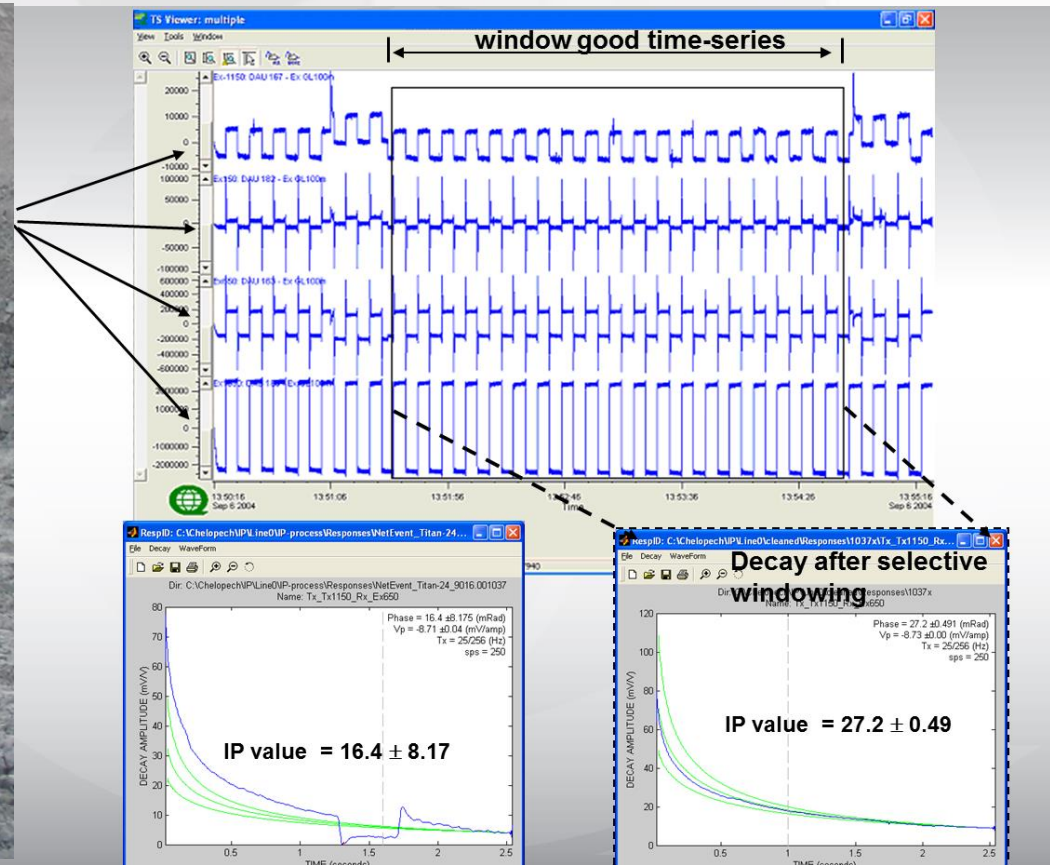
TS Viewer: multiple

View Tools Window

window good time-series

Ex-1150: DAU 167 - Ex 0L100m

20000
10000
0
-10000

Ex150: DAU 182 - Ex 0L100m

100000
50000
0
-50000
-100000

Ex650: DAU 183 - Ex 0L100m

600000
400000
200000
0
-200000
-400000
-600000

Ex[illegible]: DAU 1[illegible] - Ex 0L100m

2000000
1000000
0
-1000000
-2000000

13:50:16
Sep 6 2004

13:51:06

13:51:56

13:52:46

Time

13:53:36

13:54:26

13:55:16
Sep 6 2004

RespID: C:\Chelopech\IP\Line0\IP-process\Responses\NetEvent_Titan-24...

File Decay WaveForm

Dir: C:\Chelopech\IP\Line0\IP-process\Responses\NetEvent_Titan-24_9016.001037
Name: Tx_Tx1150_Rx_Ex650

Phase = 16.4 ±8.175 (mRad)
Vp = -8.71 ±0.04 (mV/amp)
Tx = 25/256 (Hz)
sps = 250

DECAY AMPLITUDE (mV/V)

80
70
60
50
40
30
20
10
0

IP value = 16.4 ± 8.17

0.5
1
1.5
2
2.5

TIME (seconds)

RespID: C:\Chelopech\IP\Line0\cleaned\Responses\1037x\Tx_Tx1150_Rx...

File Decay WaveForm

Decay after selective windowing

Dir: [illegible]esponses\1037x
Name: Tx_Tx1150_Rx_Ex650

Phase = 27.2 ±0.491 (mRad)
Vp = -8.73 ±0.00 (mV/amp)
Tx = 25/256 (Hz)
sps = 250

DECAY AMPLITUDE (mV/V)

120
100
80
60
40
20
0

IP value = 27.2 ± 0.49

0.5
1
1.5
2
2.5

TIME (seconds)